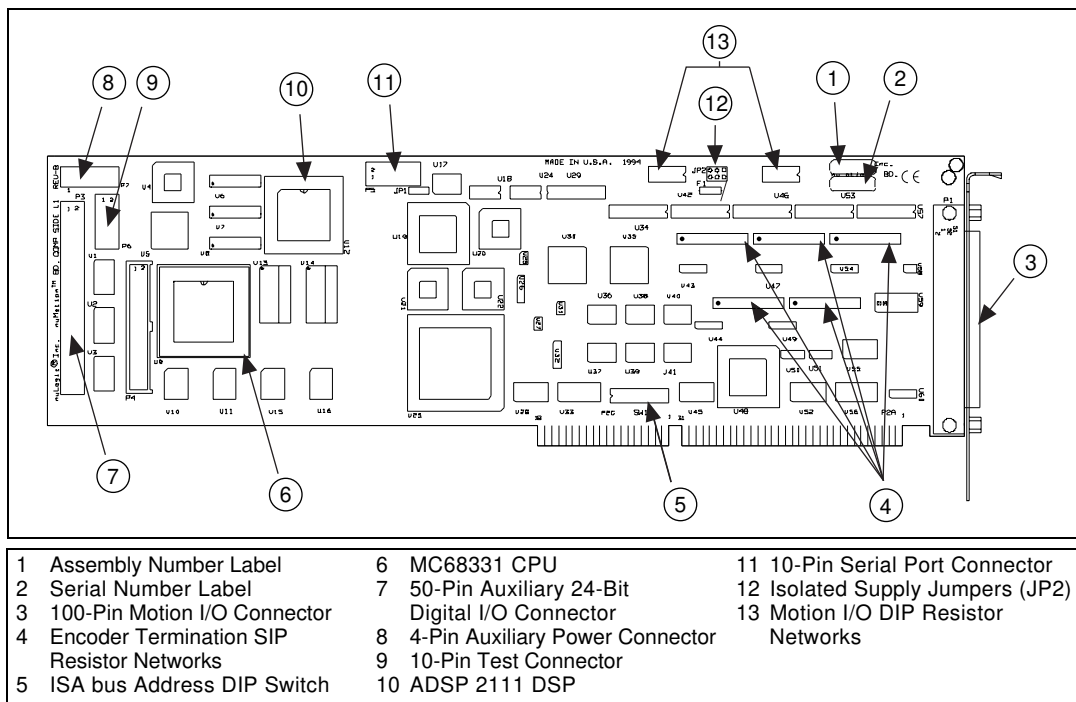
13
8 9 10 11 12 1 2
MADE IN U.S.A. 1994
JP2
U17 U18 U24 U29 U42 U46 U53
REV-B
P3 P2 U4 U6 U7 U8 JP1
P6 U1 U2 U3 U5 U9 P4
U13 U14 U19 U20 U31 U33 U34
U10 U11 U15 U16 U25 U28 U22 SW1 U45 U48 U52 U56
U36 U38 U40 U43 U47 U54 U37 U39 J41 U44 U49 U51 U55
P1
3
7 6 5 4
1 Assembly Number Label
2 Serial Number Label
3 100-Pin Motion I/O Connector
4 Encoder Termination SIP Resistor Networks
5 ISA bus Address DIP Switch
6 MC68331 CPU
7 50-Pin Auxiliary 24-Bit Digital I/O Connector
8 4-Pin Auxiliary Power Connector
9 10-Pin Test Connector
10 ADSP 2111 DSP
11 10-Pin Serial Port Connector
12 Isolated Supply Jumpers (JP2)
13 Motion I/O DIP Resistor Networks